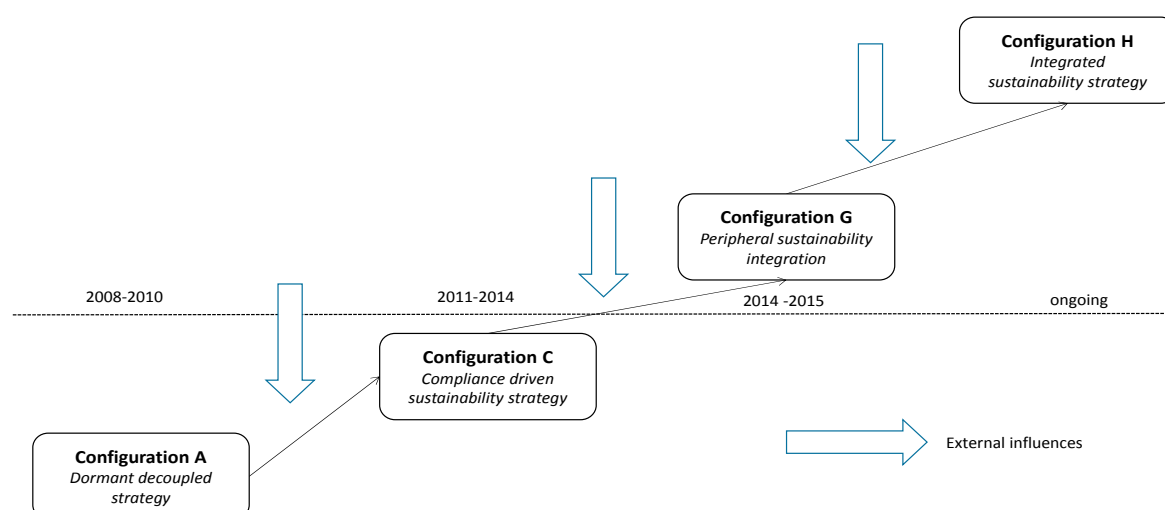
Configuration H
Integrated sustainability strategy

Configuration G
Peripheral sustainability integration

2008-2010

2011-2014

2014 -2015

ongoing

Configuration C
Compliance driven sustainability strategy

Configuration A
Dormant decoupled strategy

External influences